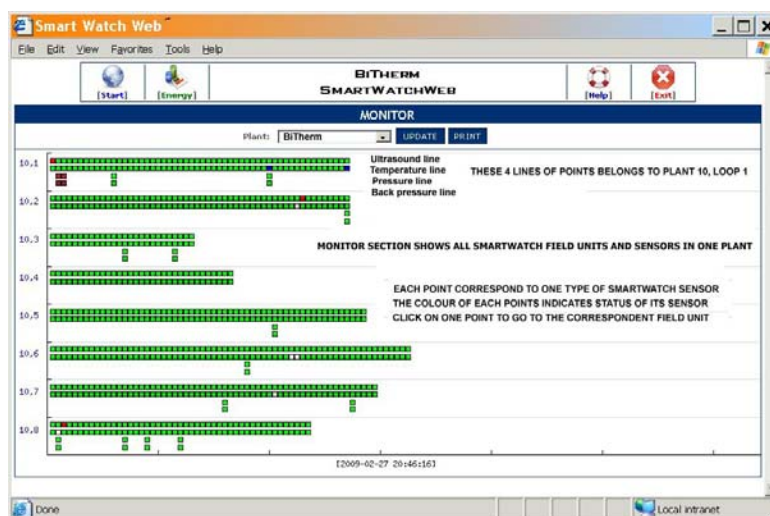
Smart Watch Web

File Edit View Favorites Tools Help

[Start] [Energy]

BiTherm
SmartWatchWeb

[Help] [Exit]

MONITOR

Plant: BiTherm UPDATE PRINT

10.1

Ultrasound line
Temperature line
Pressure line
Back pressure line

THESE 4 LINES OF POINTS BELONGS TO PLANT 10, LOOP 1

10.2

10.3

MONITOR SECTION SHOWS ALL SMARTWATCH FIELD UNITS AND SENSORS IN ONE PLANT

10.4

EACH POINT CORRESPOND TO ONE TYPE OF SMARTWATCH SENSOR
THE COLOUR OF EACH POINTS INDICATES STATUS OF ITS SENSOR
CLICK ON ONE POINT TO GO TO THE CORRESPONDENT FIELD UNIT

10.5

10.6

10.7

10.8

[2009-02-27 20:46:16]

Done

Local intranet